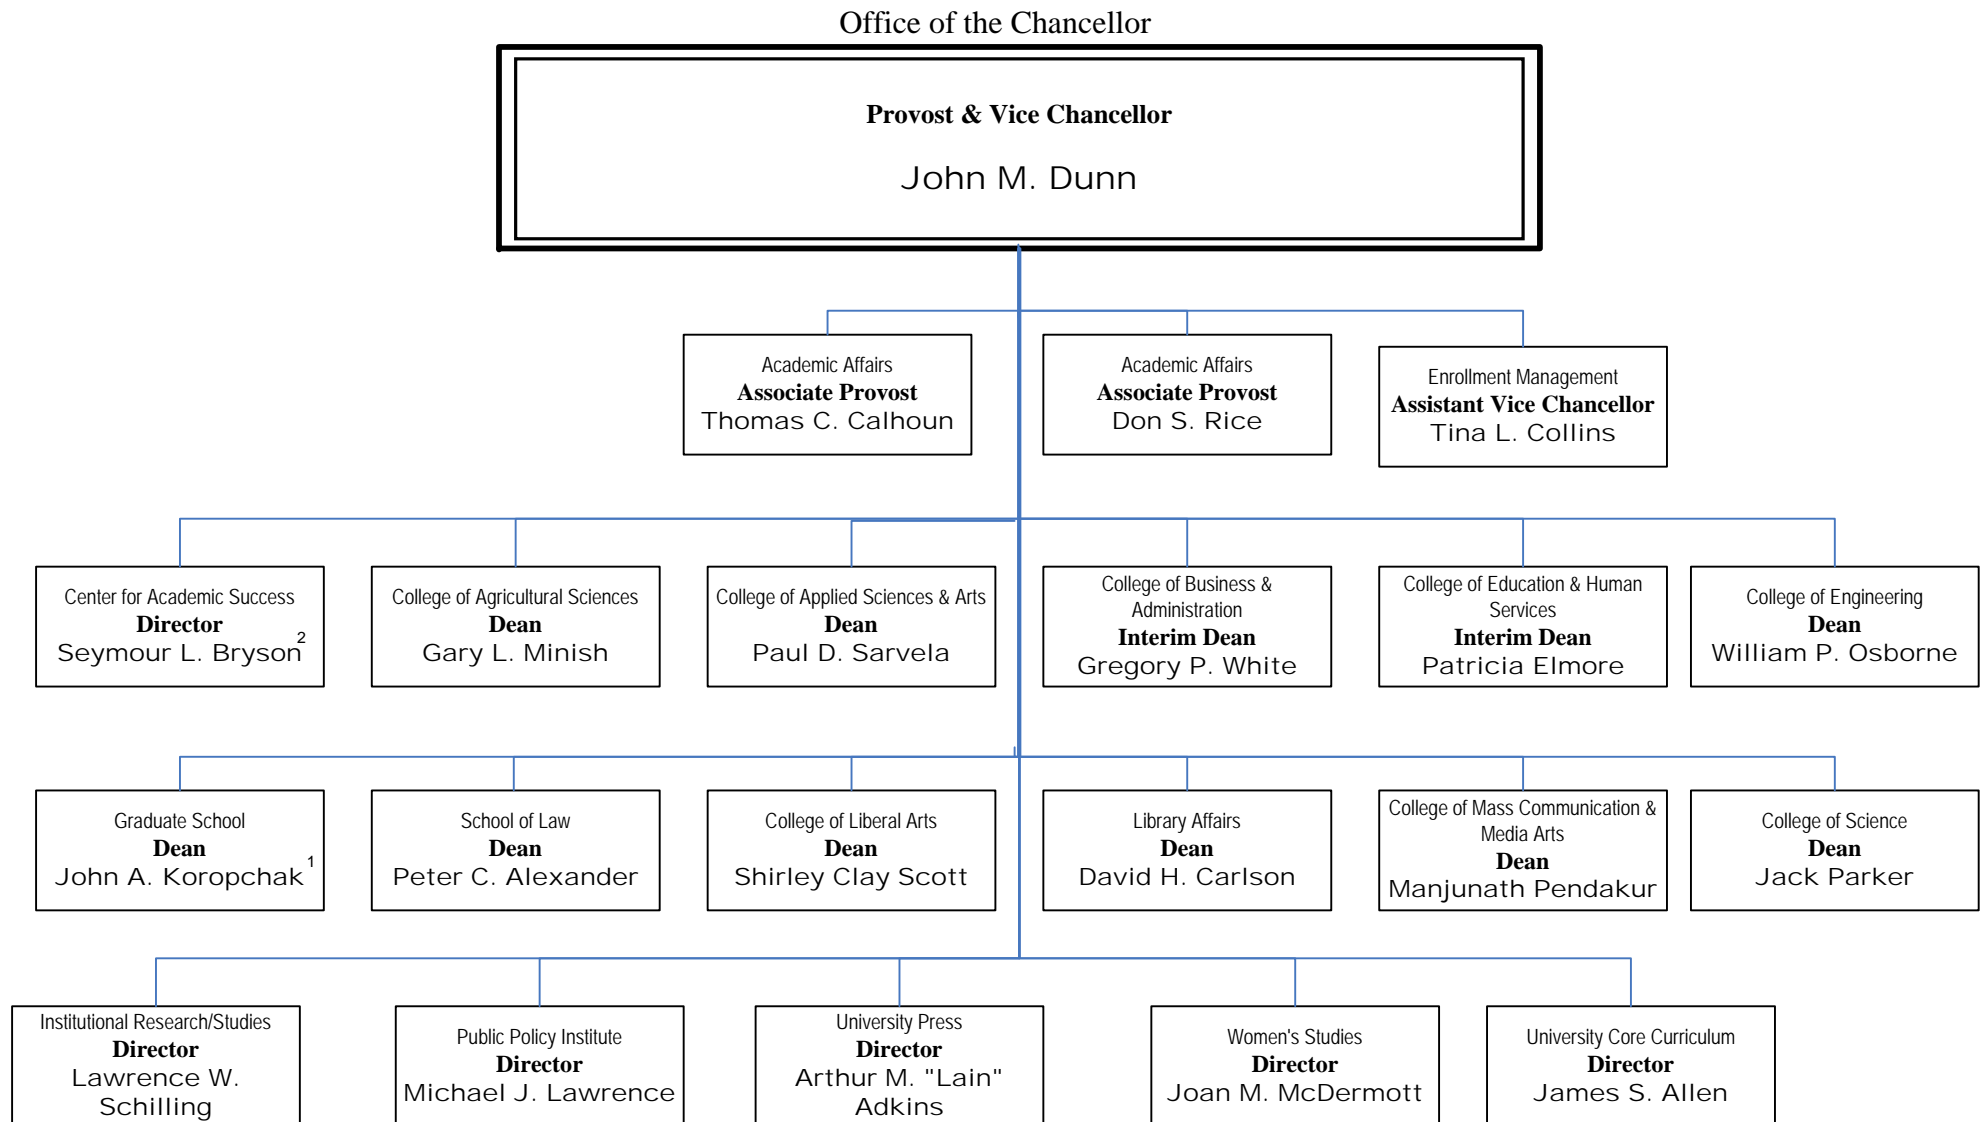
Office of the Chancellor

**Provost & Vice Chancellor**
John M. Dunn

Academic Affairs
**Associate Provost**
Thomas C. Calhoun

Academic Affairs
**Associate Provost**
Don S. Rice

Enrollment Management
**Assistant Vice Chancellor**
Tina L. Collins

Center for Academic Success
**Director**
Seymour L. Bryson$^2$

College of Agricultural Sciences
**Dean**
Gary L. Minish

College of Applied Sciences & Arts
**Dean**
Paul D. Sarvela

College of Business & Administration
**Interim Dean**
Gregory P. White

College of Education & Human Services
**Interim Dean**
Patricia Elmore

College of Engineering
**Dean**
William P. Osborne

Graduate School
**Dean**
John A. Koropchak$^1$

School of Law
**Dean**
Peter C. Alexander

College of Liberal Arts
**Dean**
Shirley Clay Scott

Library Affairs
**Dean**
David H. Carlson

College of Mass Communication & Media Arts
**Dean**
Manjunath Pendakur

College of Science
**Dean**
Jack Parker

Institutional Research/Studies
**Director**
Lawrence W. Schilling

Public Policy Institute
**Director**
Michael J. Lawrence

University Press
**Director**
Arthur M. "Lain" Adkins

Women's Studies
**Director**
Joan M. McDermott

University Core Curriculum
**Director**
James S. Allen